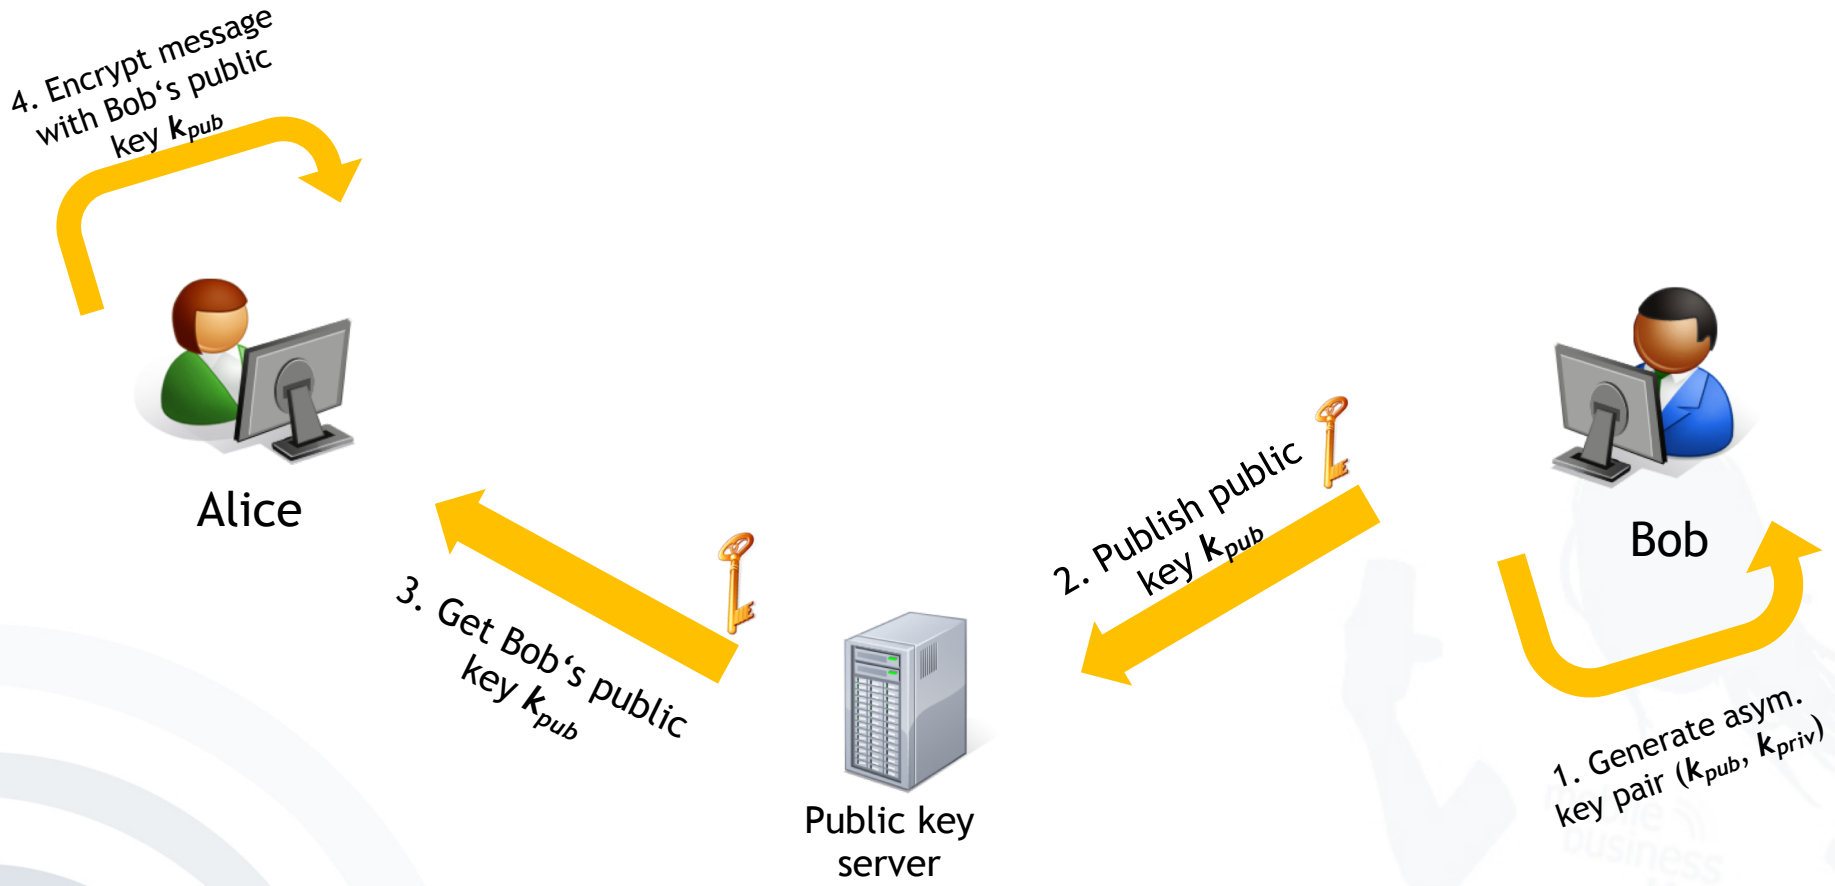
4. Encrypt message with Bob's public key $\boldsymbol{k}_{pub}$

Alice

3. Get Bob's public key $\boldsymbol{k}_{pub}$

Public key server

2. Publish public key $\boldsymbol{k}_{pub}$

Bob

1. Generate asym. key pair ($\boldsymbol{k}_{pub}$, $\boldsymbol{k}_{priv}$)